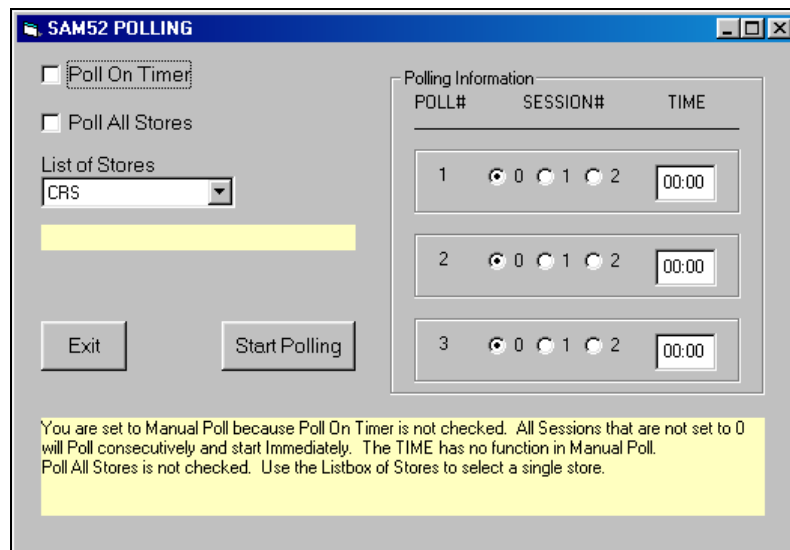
SAM52 POLLING

Poll On Timer

Poll All Stores

List of Stores

CRS

Exit

Start Polling

Polling Information

| POLL# | SESSION# | TIME |
|---|---|---|
| 1 | 0 1 2 | 00:00 |
| 2 | 0 1 2 | 00:00 |
| 3 | 0 1 2 | 00:00 |

You are set to Manual Poll because Poll On Timer is not checked. All Sessions that are not set to 0 will Poll consecutively and start Immediately. The TIME has no function in Manual Poll.
Poll All Stores is not checked. Use the Listbox of Stores to select a single store.